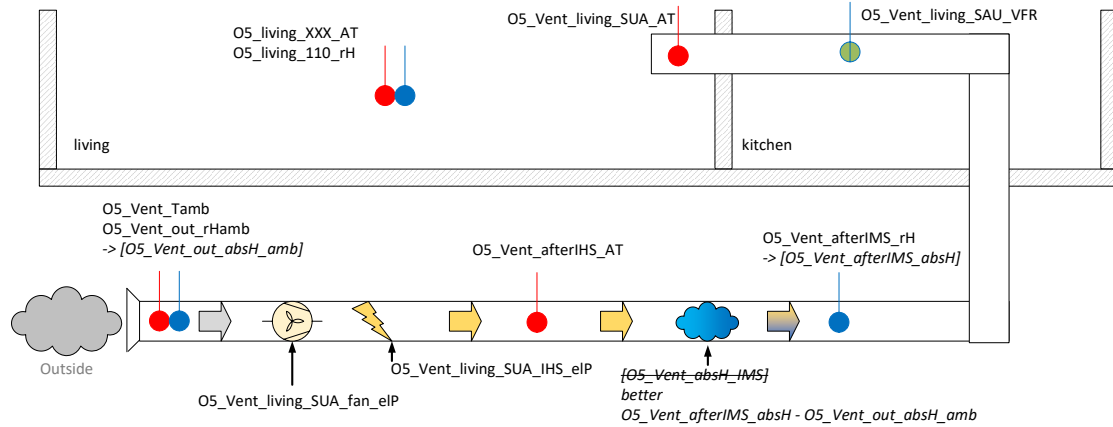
O5_living_XXX_AT
O5_living_110_rH

O5_Vent_living_SUA_AT

O5_Vent_living_SAU_VFR

living

kitchen

O5_Vent_Tamb
O5_Vent_out_rHamb
-> *[O5_Vent_out_absH_amb]*

O5_Vent_afterIHS_AT

O5_Vent_afterIMS_rH
-> *[O5_Vent_afterIMS_absH]*

Outside

O5_Vent_living_SUA_IHS_elP

O5_Vent_living_SUA_fan_elP

~~*[O5_Vent_absH_IMS]*~~
*better*
*O5_Vent_afterIMS_absH - O5_Vent_out_absH_amb*